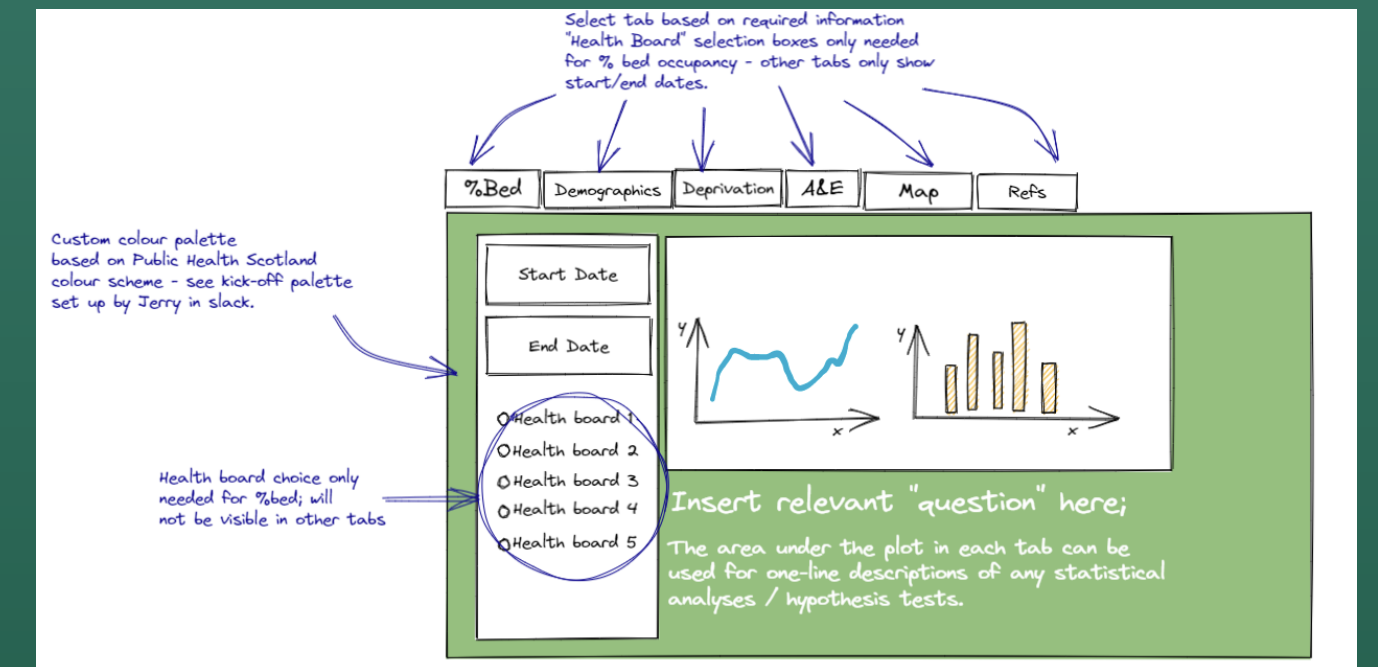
Select tab based on required information "Health Board" selection boxes only needed for % bed occupancy - other tabs only show start/end dates.

%Bed

Demographics

Deprivation

A&E

Map

Refs

Custom colour palette based on Public Health Scotland colour scheme - see kick-off palette set up by Jerry in slack.

Start Date

End Date

Health board 1
Health board 2
Health board 3
Health board 4
Health board 5

Health board choice only needed for %bed; will not be visible in other tabs

y

x

y

x

Insert relevant "question" here;

The area under the plot in each tab can be used for one-line descriptions of any statistical analyses / hypothesis tests.